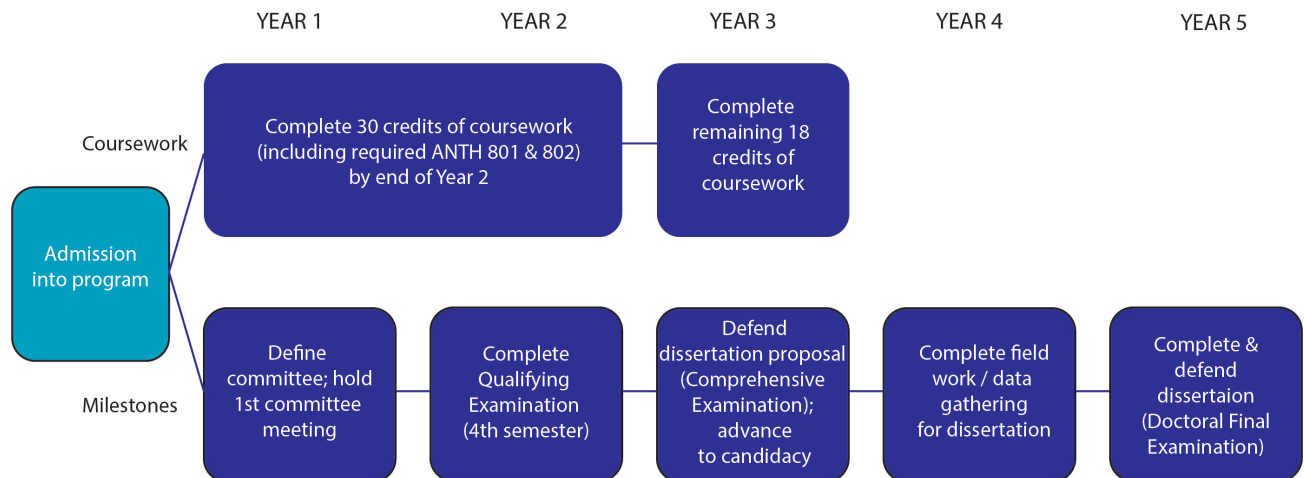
YEAR 1 YEAR 2 YEAR 3 YEAR 4 YEAR 5

Coursework

Complete 30 credits of coursework (including required ANTH 801 & 802) by end of Year 2

Complete remaining 18 credits of coursework

Admission into program

Milestones

Define committee; hold 1st committee meeting

Complete Qualifying Examination (4th semester)

Defend dissertation proposal (Comprehensive Examination); advance to candidacy

Complete field work / data gathering for dissertation

Complete & defend dissertaion (Doctoral Final Examination)